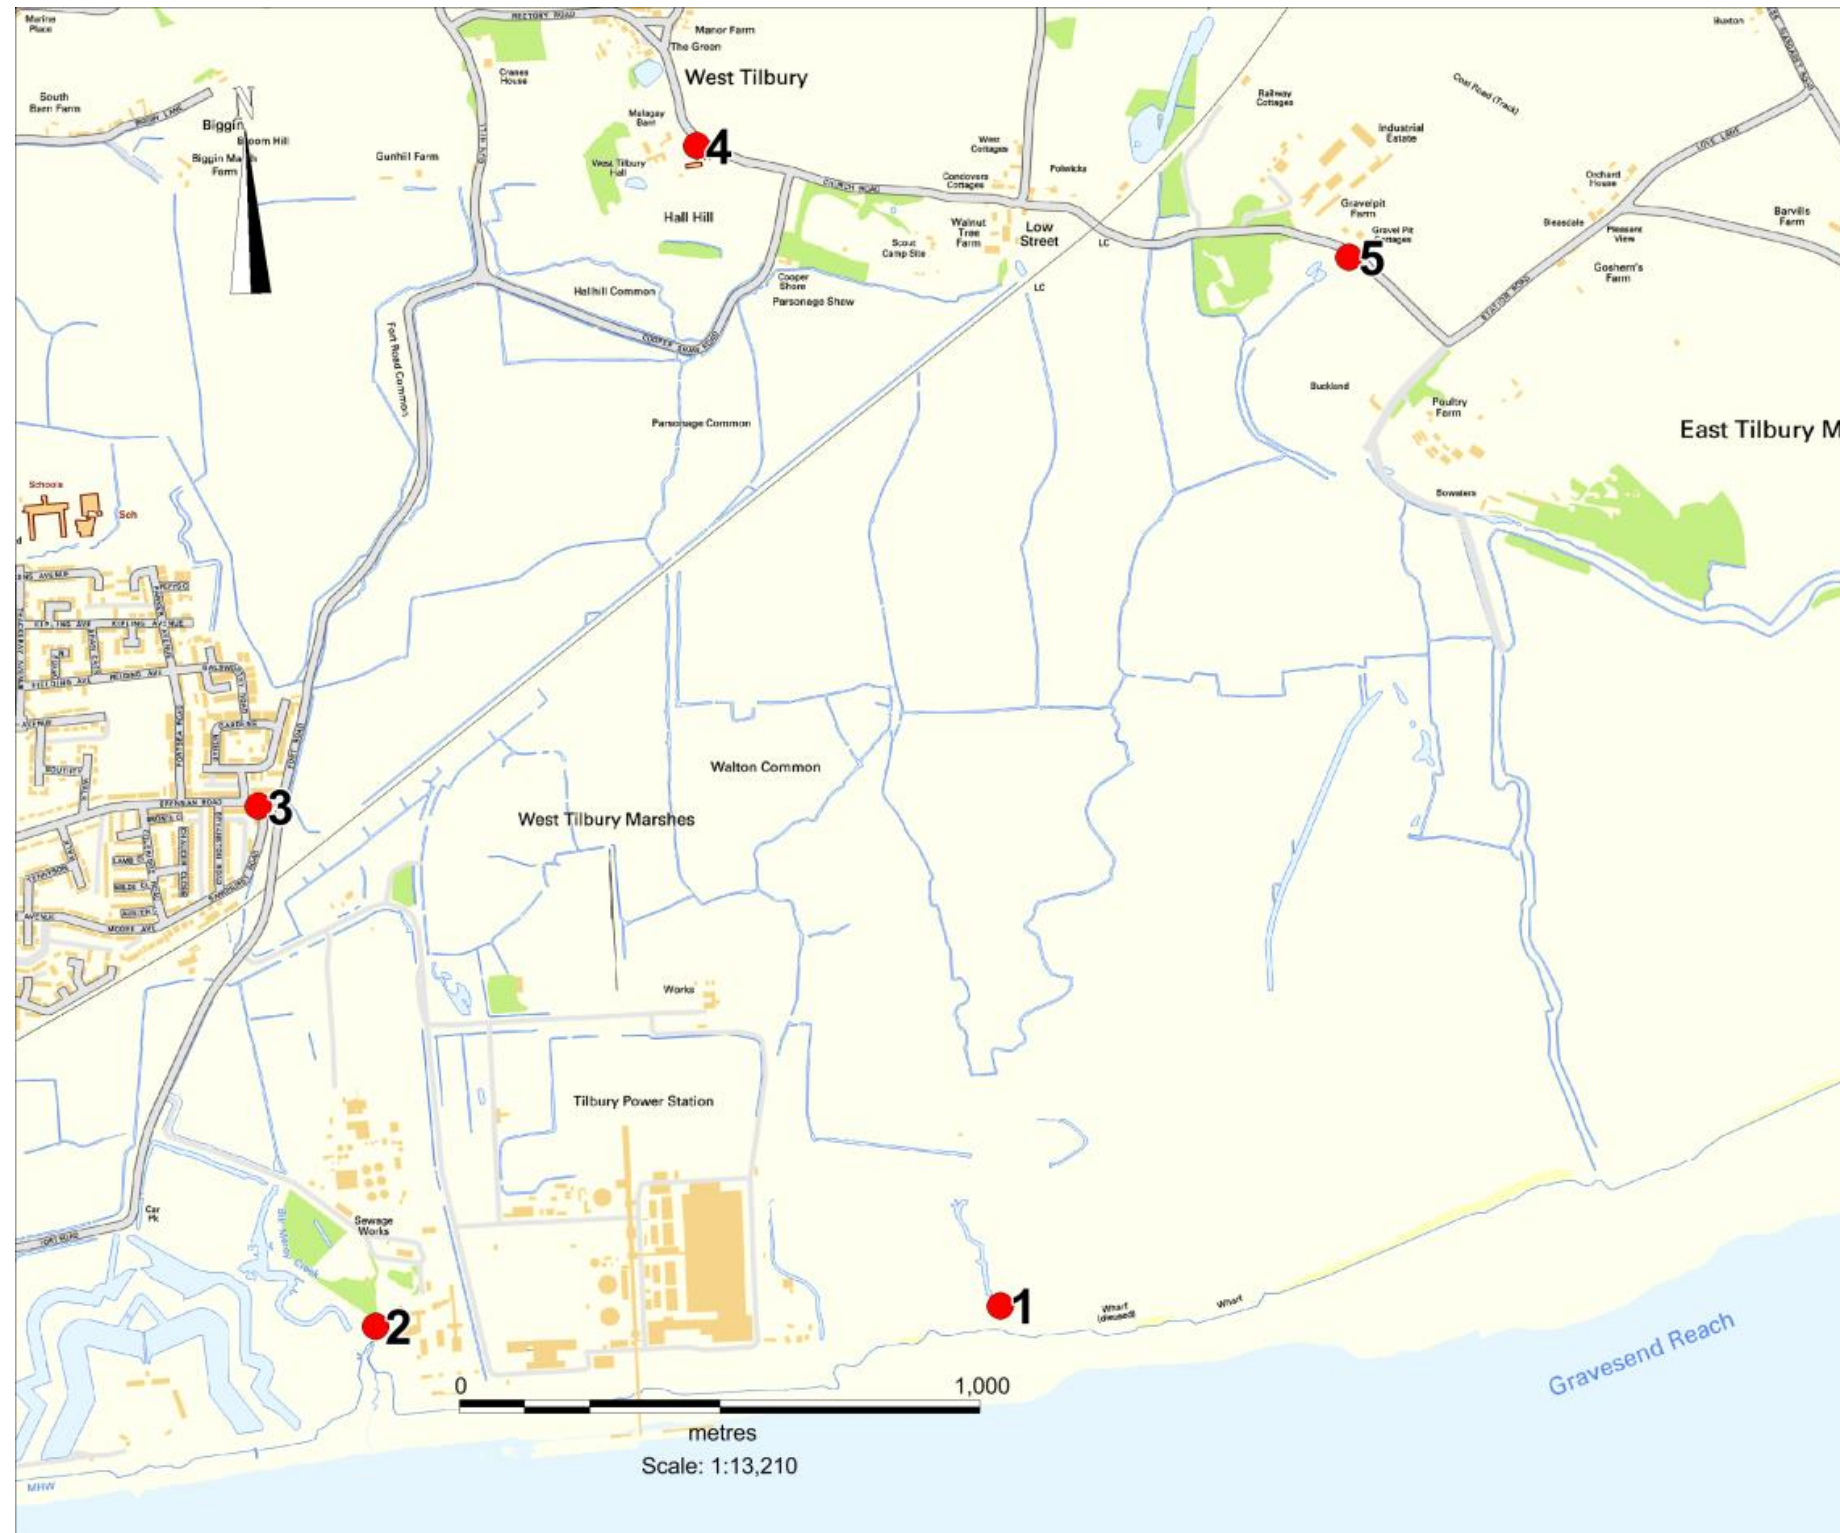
Marine Place

South Been Farm

N

Biggin

Broom Hill

Biggin Marsh Farm

Gunhill Farm

RECTORY ROAD

Manor Farm

The Green

Crasses House

West Tilbury

Malagay Barn

4

West Tilbury Hall

Hall Hill

CHURCH ROAD

West Cottages

Concievers Cottages

Polwicks

Walnut Tree Farm

Low Street

LC

Scout Camp Site

Cooper Shore

Parsonage Shaw

Hallhill Common

COOPER SHAW ROAD

Fort Road Common

LC

Railway Cottages

Coal Road (Track)

Industrial Estate

Gravelpit Farm

Gravel Pit Cottages

5

Orchard House

LOVE LANE

Barvills Farm

Bleasdale

Pleasant View

Gosherm's Farm

STATION ROAD

Buckland

Poultry Farm

Bowaters

East Tilbury M

Parsonage Common

Schools

Sch

KIPLING AVE

KIPLING AVENUE

FIELDING AVE

MOORE AVE

3

Walton Common

West Tilbury Marshes

Works

Tilbury Power Station

Car Pk

Sewage Works

2

1

Wharf (disused)

Wharf

Gravesend Reach

0

1,000

metres

Scale: 1:13,210

MHW